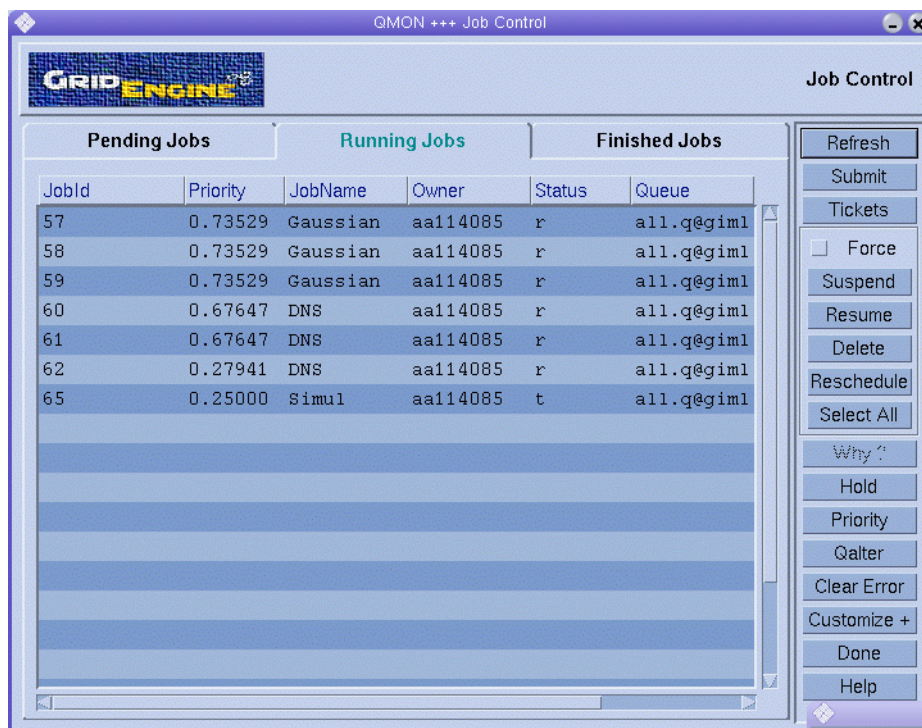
QMON +++ Job Control

GRID ENGINE

Job Control

Pending Jobs | Running Jobs | Finished Jobs

| JobId | Priority | JobName | Owner | Status | Queue |
|---|---|---|---|---|---|
| 57 | 0.73529 | Gaussian | aa114085 | r | all.q@giml |
| 58 | 0.73529 | Gaussian | aa114085 | r | all.q@giml |
| 59 | 0.73529 | Gaussian | aa114085 | r | all.q@giml |
| 60 | 0.67647 | DNS | aa114085 | r | all.q@giml |
| 61 | 0.67647 | DNS | aa114085 | r | all.q@giml |
| 62 | 0.27941 | DNS | aa114085 | r | all.q@giml |
| 65 | 0.25000 | Simul | aa114085 | t | all.q@giml |

Refresh
Submit
Tickets
Force
Suspend
Resume
Delete
Reschedule
Select All
Why ?
Hold
Priority
Qalter
Clear Error
Customize +
Done
Help